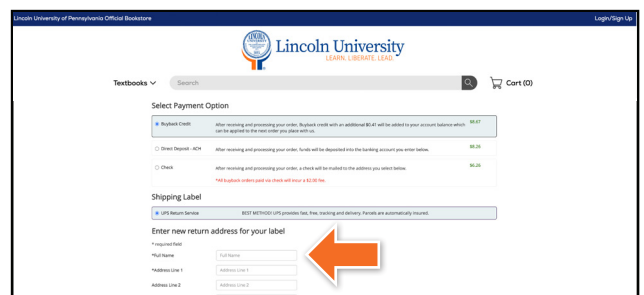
Lincoln University of Pennsylvania Official Bookstore

Login/Sign Up

Lincoln University
LEARN. LIBERATE. LEAD.

Textbooks

Search

Cart (0)

Select Payment Option

Buyback Credit After receiving and processing your order, Buyback credit with an additional $0.41 will be added to your account balance which can be applied to the next order you place with us. $6.67

Direct Deposit - ACH After receiving and processing your order, funds will be deposited into the banking account you enter below. $6.26

Check After receiving and processing your order, a check will be mailed to the address you select below. $6.26

*All buyback orders paid via check will incur a $2.00 fee.

Shipping Label

UPS Return Service BEST METHOD! UPS provides fast, free, tracking and delivery. Parcels are automatically insured.

Enter new return address for your label

* required field

*Full Name Full Name

*Address Line 1 Address Line 1

Address Line 2 Address Line 2